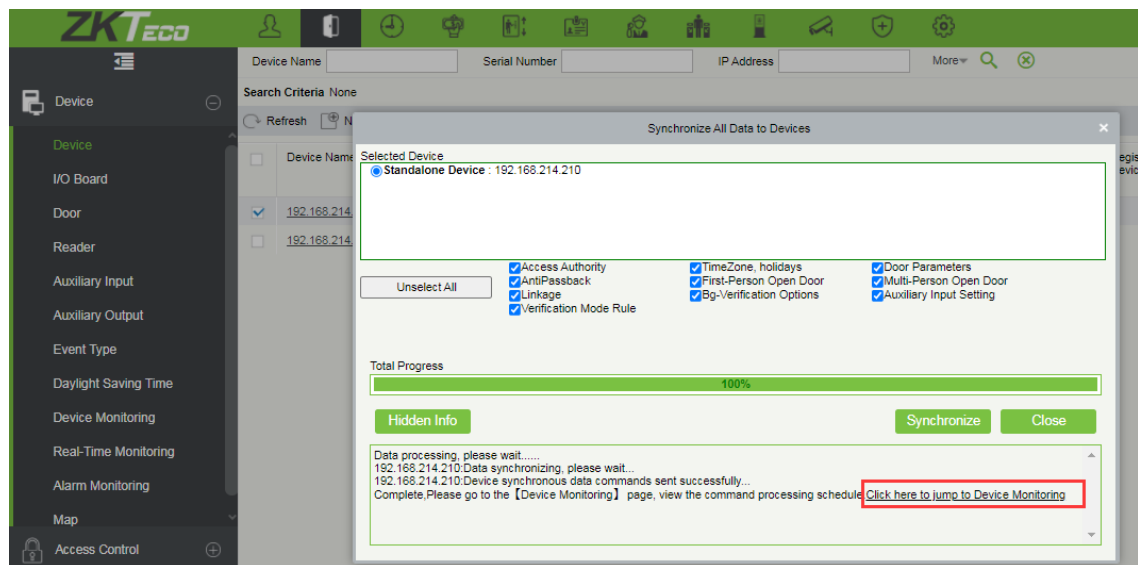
ZKTeco

Device

Device
I/O Board
Door
Reader
Auxiliary Input
Auxiliary Output
Event Type
Daylight Saving Time
Device Monitoring
Real-Time Monitoring
Alarm Monitoring
Map
Access Control

Device Name | Serial Number | IP Address | More

Search Criteria None

Refresh | N

| | Device Name |
|---|---|
| ☑ | 192.168.214. |
| | 192.168.214. |

Synchronize All Data to Devices

Selected Device
Standalone Device : 192.168.214.210

Unselect All

Access Authority
AntiPassback
Linkage
Verification Mode Rule
TimeZone, holidays
First-Person Open Door
Bg-Verification Options
Door Parameters
Multi-Person Open Door
Auxiliary Input Setting

Total Progress
100%

Hidden Info
Synchronize
Close

Data processing, please wait......
192.168.214.210:Data synchronizing, please wait...
192.168.214.210:Device synchronous data commands sent successfully...
Complete,Please go to the【Device Monitoring】 page, view the command processing schedule Click here to jump to Device Monitoring